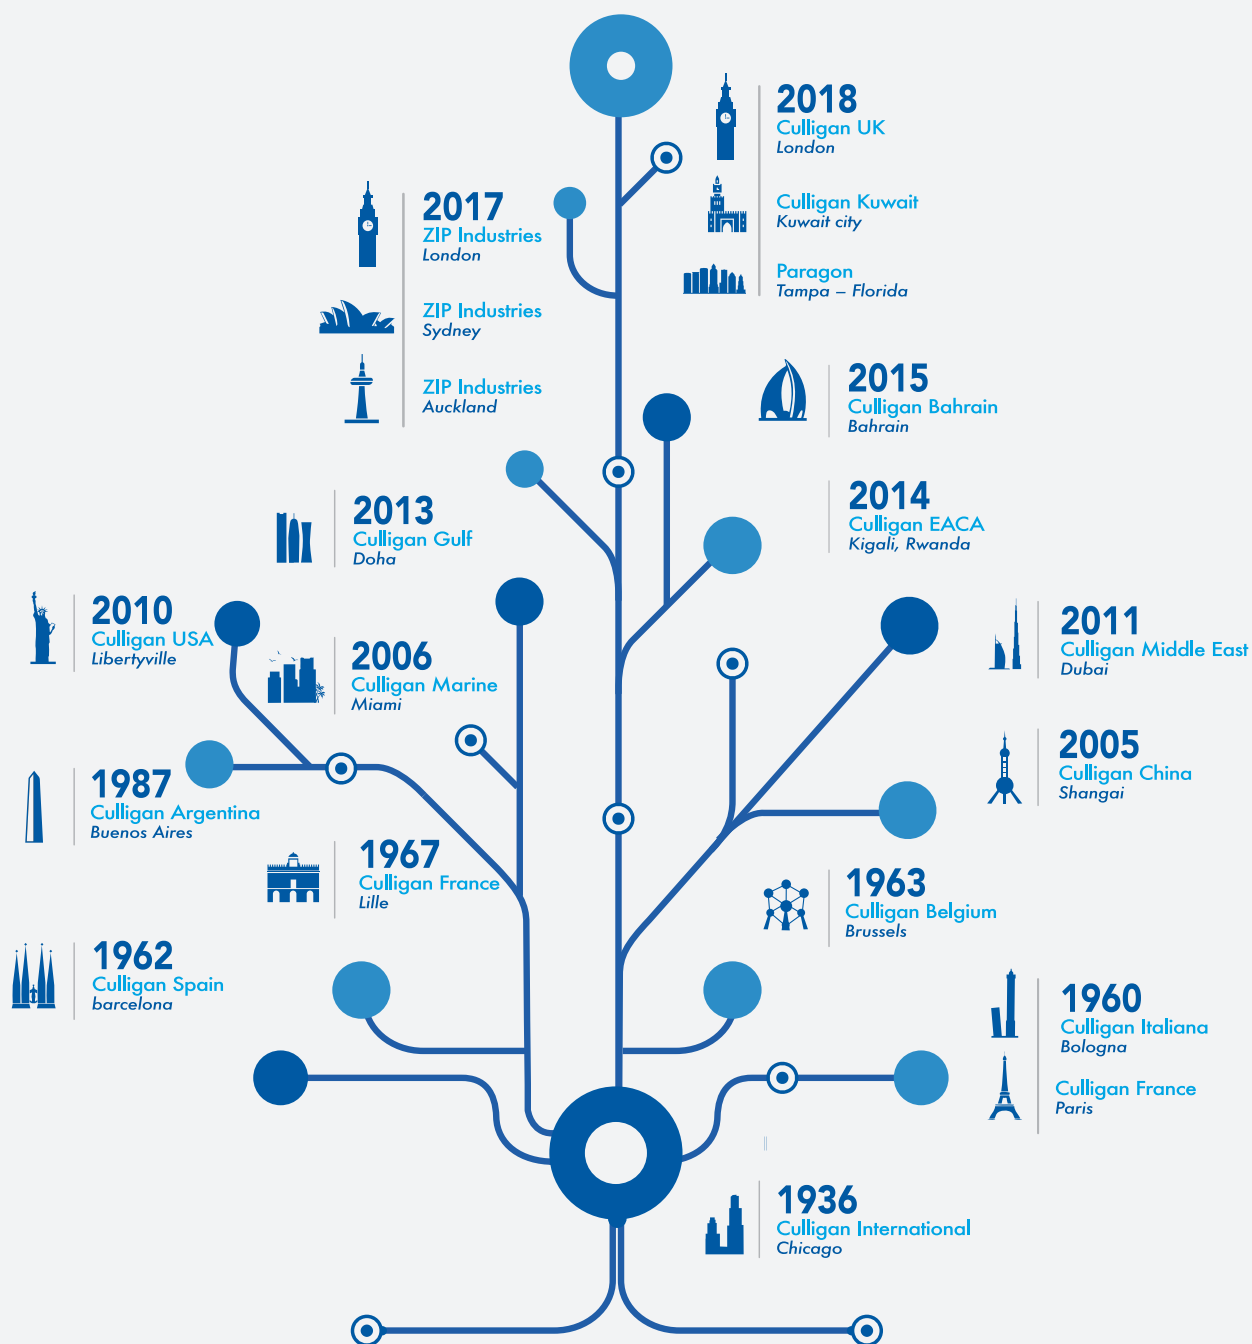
2018
Culligan UK
London

Culligan Kuwait
Kuwait city

Paragon
Tampa – Florida

2017
ZIP Industries
London

ZIP Industries
Sydney

ZIP Industries
Auckland

2015
Culligan Bahrain
Bahrain

2014
Culligan EACA
Kigali, Rwanda

2013
Culligan Gulf
Doha

2010
Culligan USA
Libertyville

2006
Culligan Marine
Miami

2011
Culligan Middle East
Dubai

2005
Culligan China
Shangai

1987
Culligan Argentina
Buenos Aires

1967
Culligan France
Lille

1963
Culligan Belgium
Brussels

1962
Culligan Spain
barcelona

1960
Culligan Italiana
Bologna

Culligan France
Paris

1936
Culligan International
Chicago